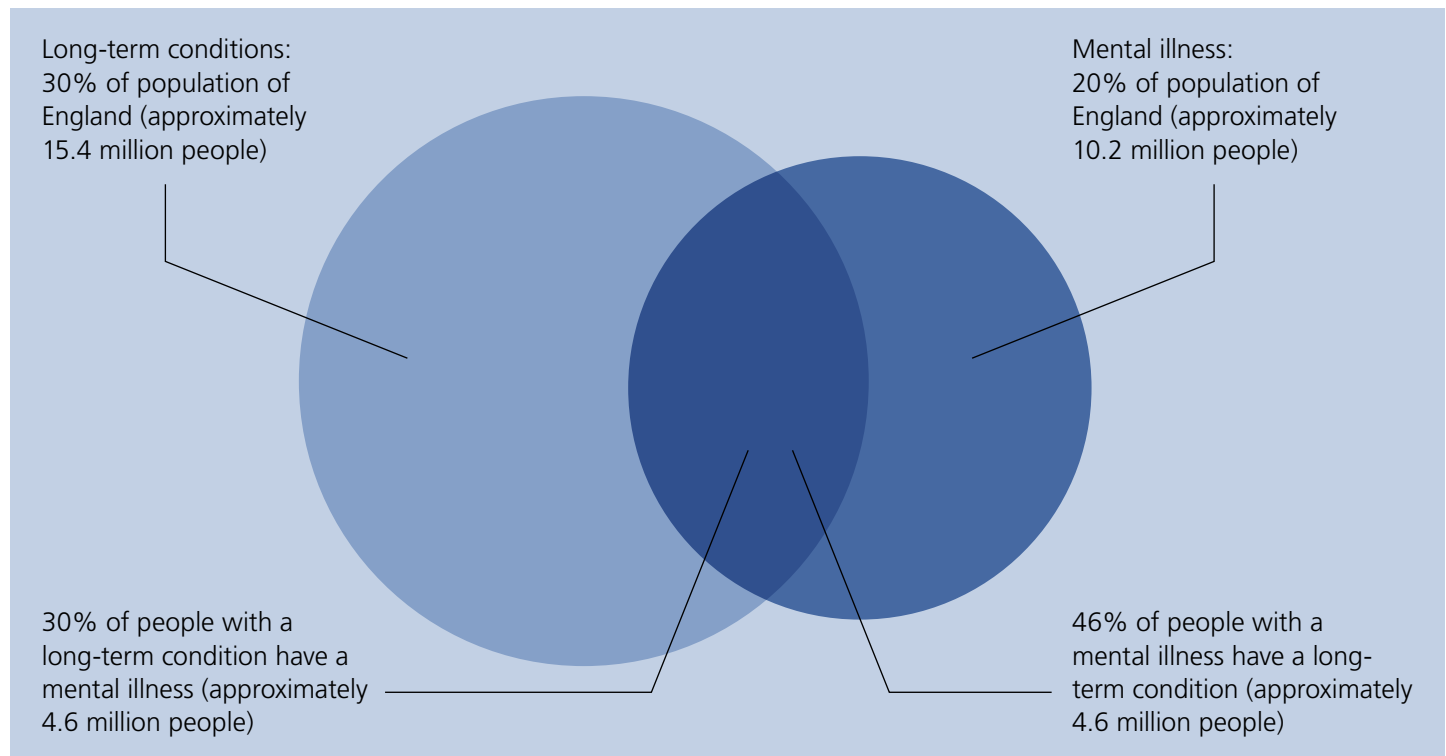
Long-term conditions:
30% of population of England (approximately 15.4 million people)

Mental illness:
20% of population of England (approximately 10.2 million people)

30% of people with a long-term condition have a mental illness (approximately 4.6 million people)

46% of people with a mental illness have a long-term condition (approximately 4.6 million people)